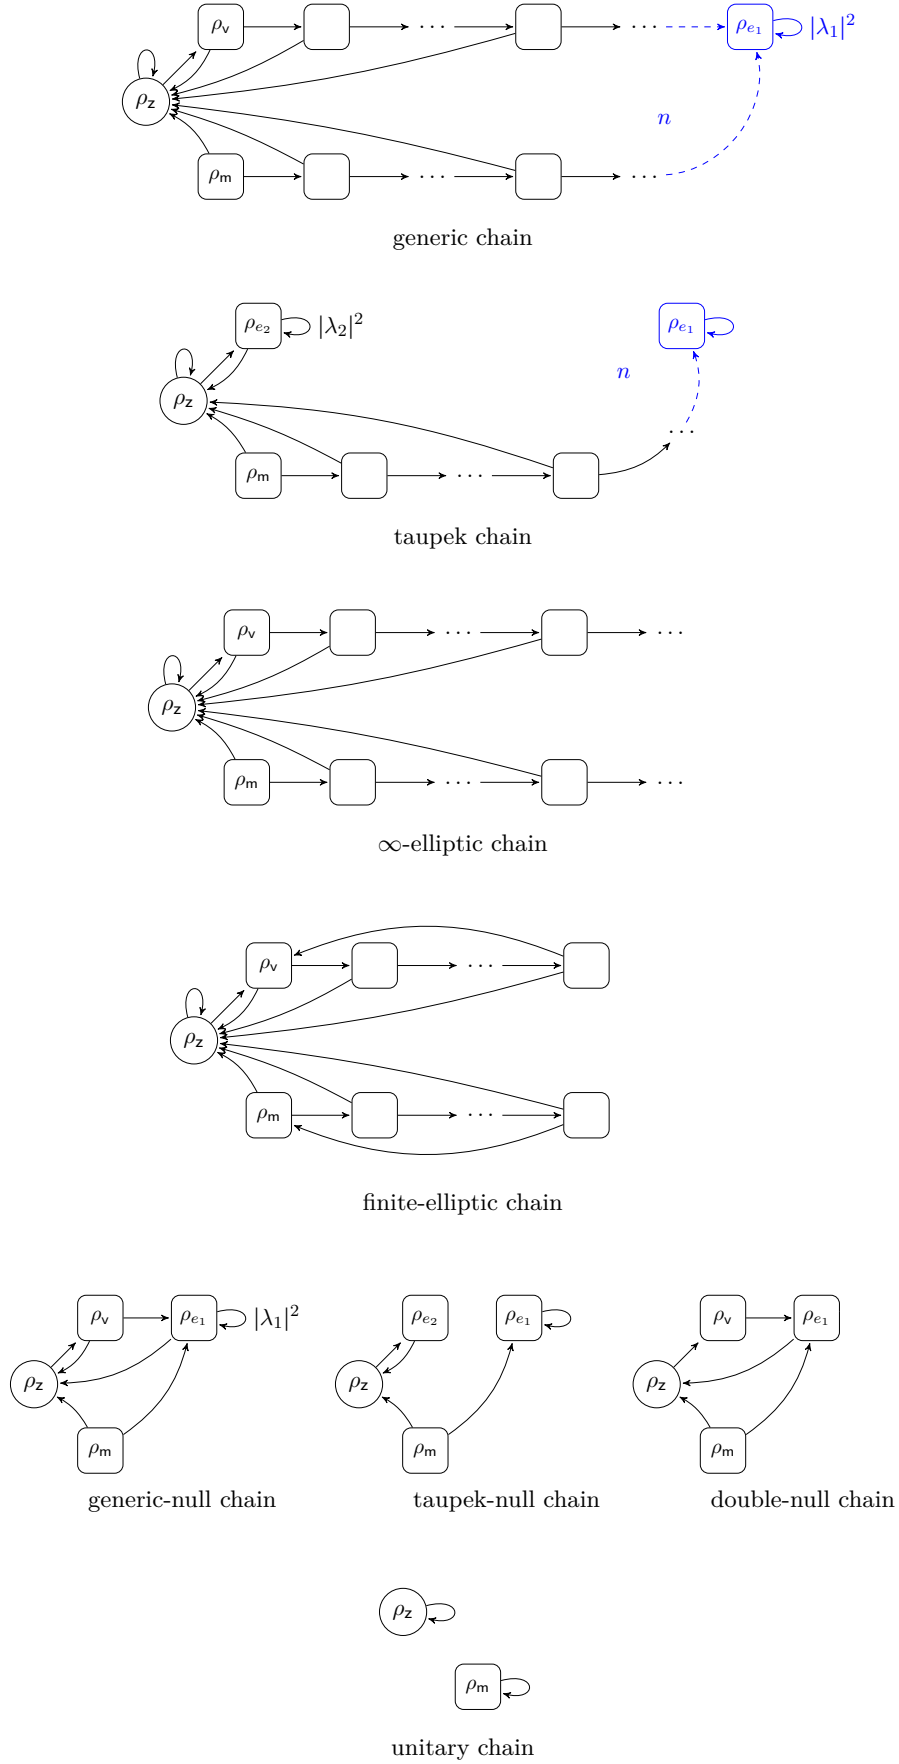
$\rho_v$ ... ... $\rho_{e_1}$ $|\lambda_1|^2$

$\rho_z$

$n$

$\rho_m$ ... ...

generic chain

$\rho_{e_2}$ $|\lambda_2|^2$ $\rho_{e_1}$

$\rho_z$ $n$

...

$\rho_m$ ...

taupek chain

$\rho_v$ ... ...

$\rho_z$

$\rho_m$ ... ...

$\infty$-elliptic chain

$\rho_v$ ...

$\rho_z$

$\rho_m$ ...

finite-elliptic chain

$\rho_v$ $\rho_{e_1}$ $|\lambda_1|^2$

$\rho_z$

$\rho_m$

generic-null chain

$\rho_{e_2}$ $\rho_{e_1}$

$\rho_z$

$\rho_m$

taupek-null chain

$\rho_v$ $\rho_{e_1}$

$\rho_z$

$\rho_m$

double-null chain

$\rho_z$

$\rho_m$

unitary chain